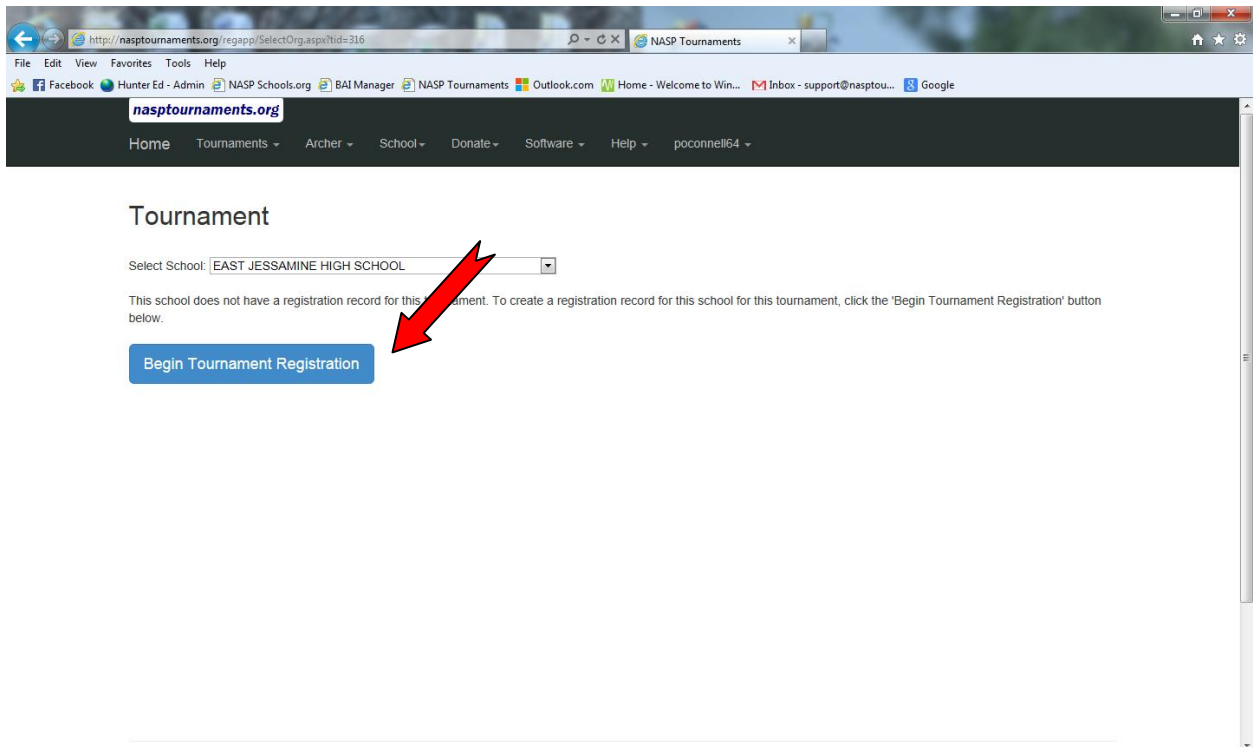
http://nasptournaments.org/regapp/SelectOrg.aspx?tid=316

NASP Tournaments

File Edit View Favorites Tools Help

Facebook Hunter Ed - Admin NASP Schools.org BAI Manager NASP Tournaments Outlook.com Home - Welcome to Win... Inbox - support@nasptou... Google

nasptournaments.org

Home Tournaments Archer School Donate Software Help poconnell64

Tournament

Select School: EAST JESSAMINE HIGH SCHOOL

This school does not have a registration record for this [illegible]ament. To create a registration record for this school for this tournament, click the 'Begin Tournament Registration' button below.

Begin Tournament Registration